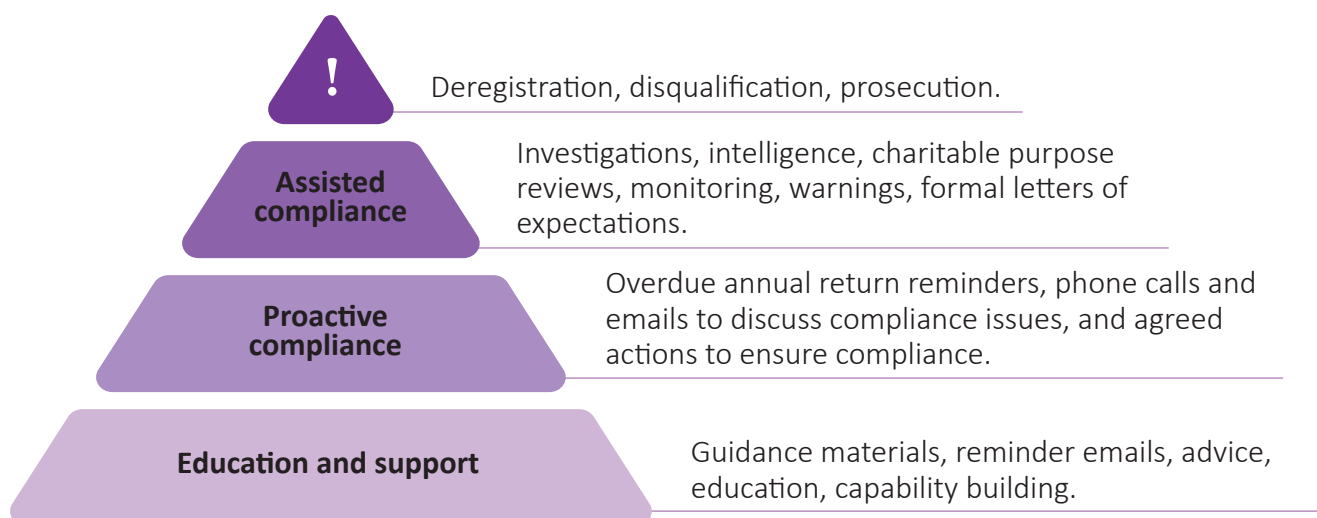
!

Deregistration, disqualification, prosecution.

Assisted compliance

Investigations, intelligence, charitable purpose reviews, monitoring, warnings, formal letters of expectations.

Proactive compliance

Overdue annual return reminders, phone calls and emails to discuss compliance issues, and agreed actions to ensure compliance.

Education and support

Guidance materials, reminder emails, advice, education, capability building.